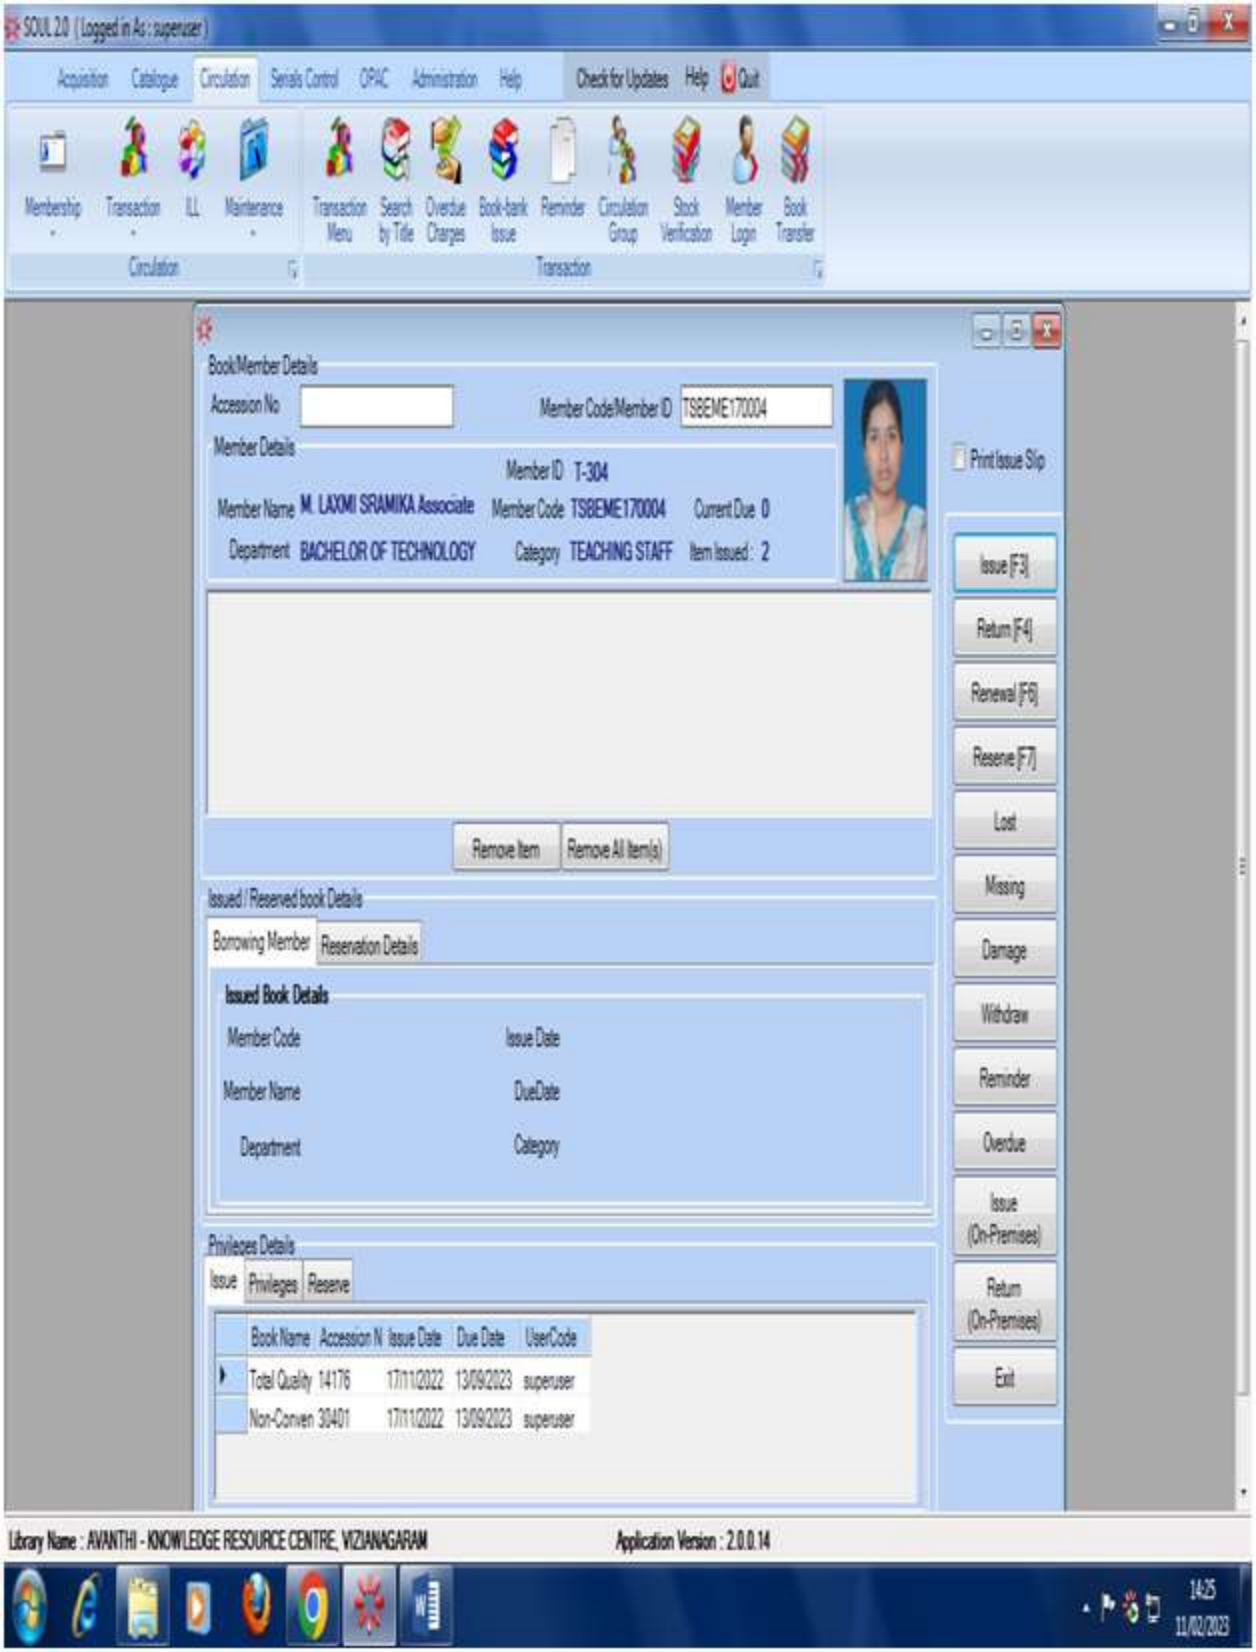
SOUL 2.0 ( Logged in As : superuser )

Acquisition Catalogue Circulation Serials Control OPAC Administration Help Check for Updates Help Quit

Membership Transaction ILL Maintenance
Circulation

Transaction Menu Search by Title Overdue Charges Book-bank Issue Reminder Circulation Group Stock Verification Member Login Book Transfer
Transaction

Book/Member Details
Accession No
Member Code/Member ID TSBEME170004
Member Details
Member ID T-304
Member Name M. LAXMI SRAMIKA Associate Member Code TSBEME170004 Current Due 0
Department BACHELOR OF TECHNOLOGY Category TEACHING STAFF Item Issued : 2

Print Issue Slip

Issue [F3]
Return [F4]
Renewal [F6]
Reserve [F7]
Lost
Missing
Damage
Withdraw
Reminder
Overdue
Issue (On-Premises)
Return (On-Premises)
Exit

Remove Item Remove All Item(s)

Issued / Reserved book Details
Borrowing Member Reservation Details
Issued Book Details
Member Code Issue Date
Member Name DueDate
Department Category

Privileges Details
Issue Privileges Reserve

| | Book Name | Accession N | Issue Date | Due Date | UserCode |
|---|---|---|---|---|---|
| ▸ | Total Quality | 14176 | 17/11/2022 | 13/09/2023 | superuser |
| | Non-Conven | 30401 | 17/11/2022 | 13/09/2023 | superuser |

Library Name : AVANTHI - KNOWLEDGE RESOURCE CENTRE, VIZIANAGARAM Application Version : 2.0.0.14

14:25
11/02/2023